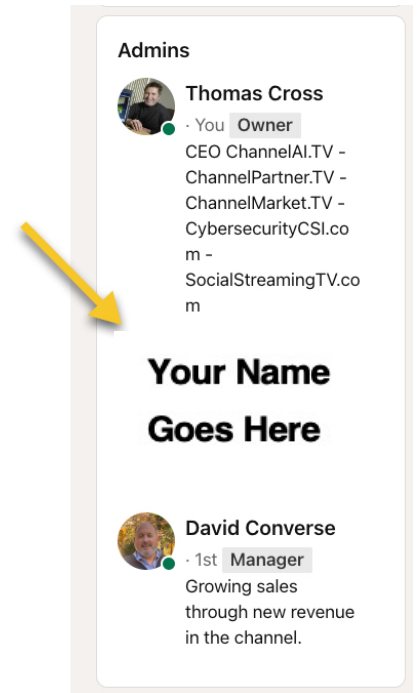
Admins

Thomas Cross
· You Owner
CEO ChannelAI.TV - ChannelPartner.TV - ChannelMarket.TV - CybersecurityCSI.com - SocialStreamingTV.com

Your Name Goes Here

David Converse
· 1st Manager
Growing sales through new revenue in the channel.